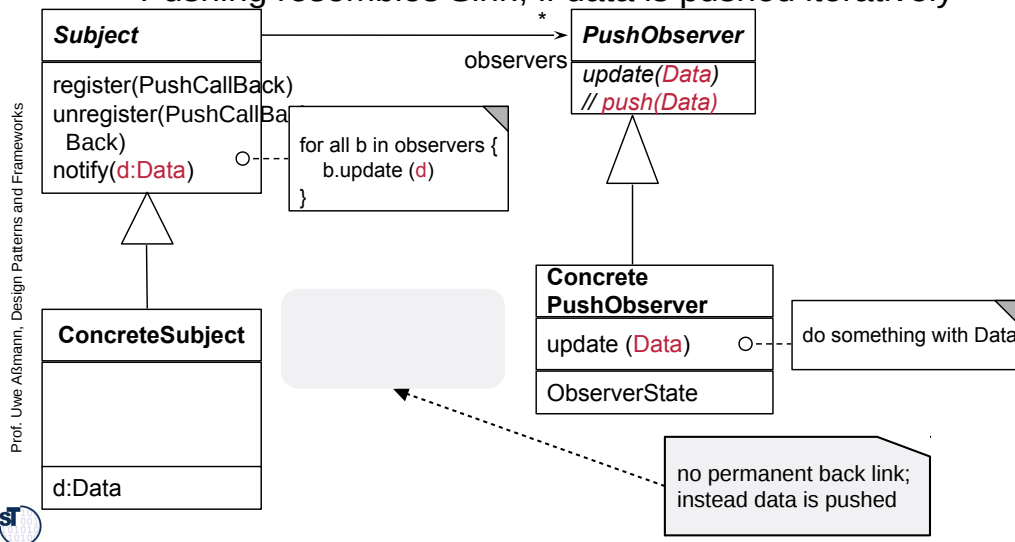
Pushing resembles Sink, if data is pushed iteratively

Subject

register(PushCallBack)
unregister(PushCallBack)
notify(d:Data)

*

observers

PushObserver

update(Data)
// push(Data)

for all b in observers {
b.update (d)
}

Prof. Uwe Aßmann, Design Patterns and Frameworks

ConcreteSubject

d:Data

Concrete PushObserver

update (Data)

ObserverState

do something with Data

no permanent back link; instead data is pushed